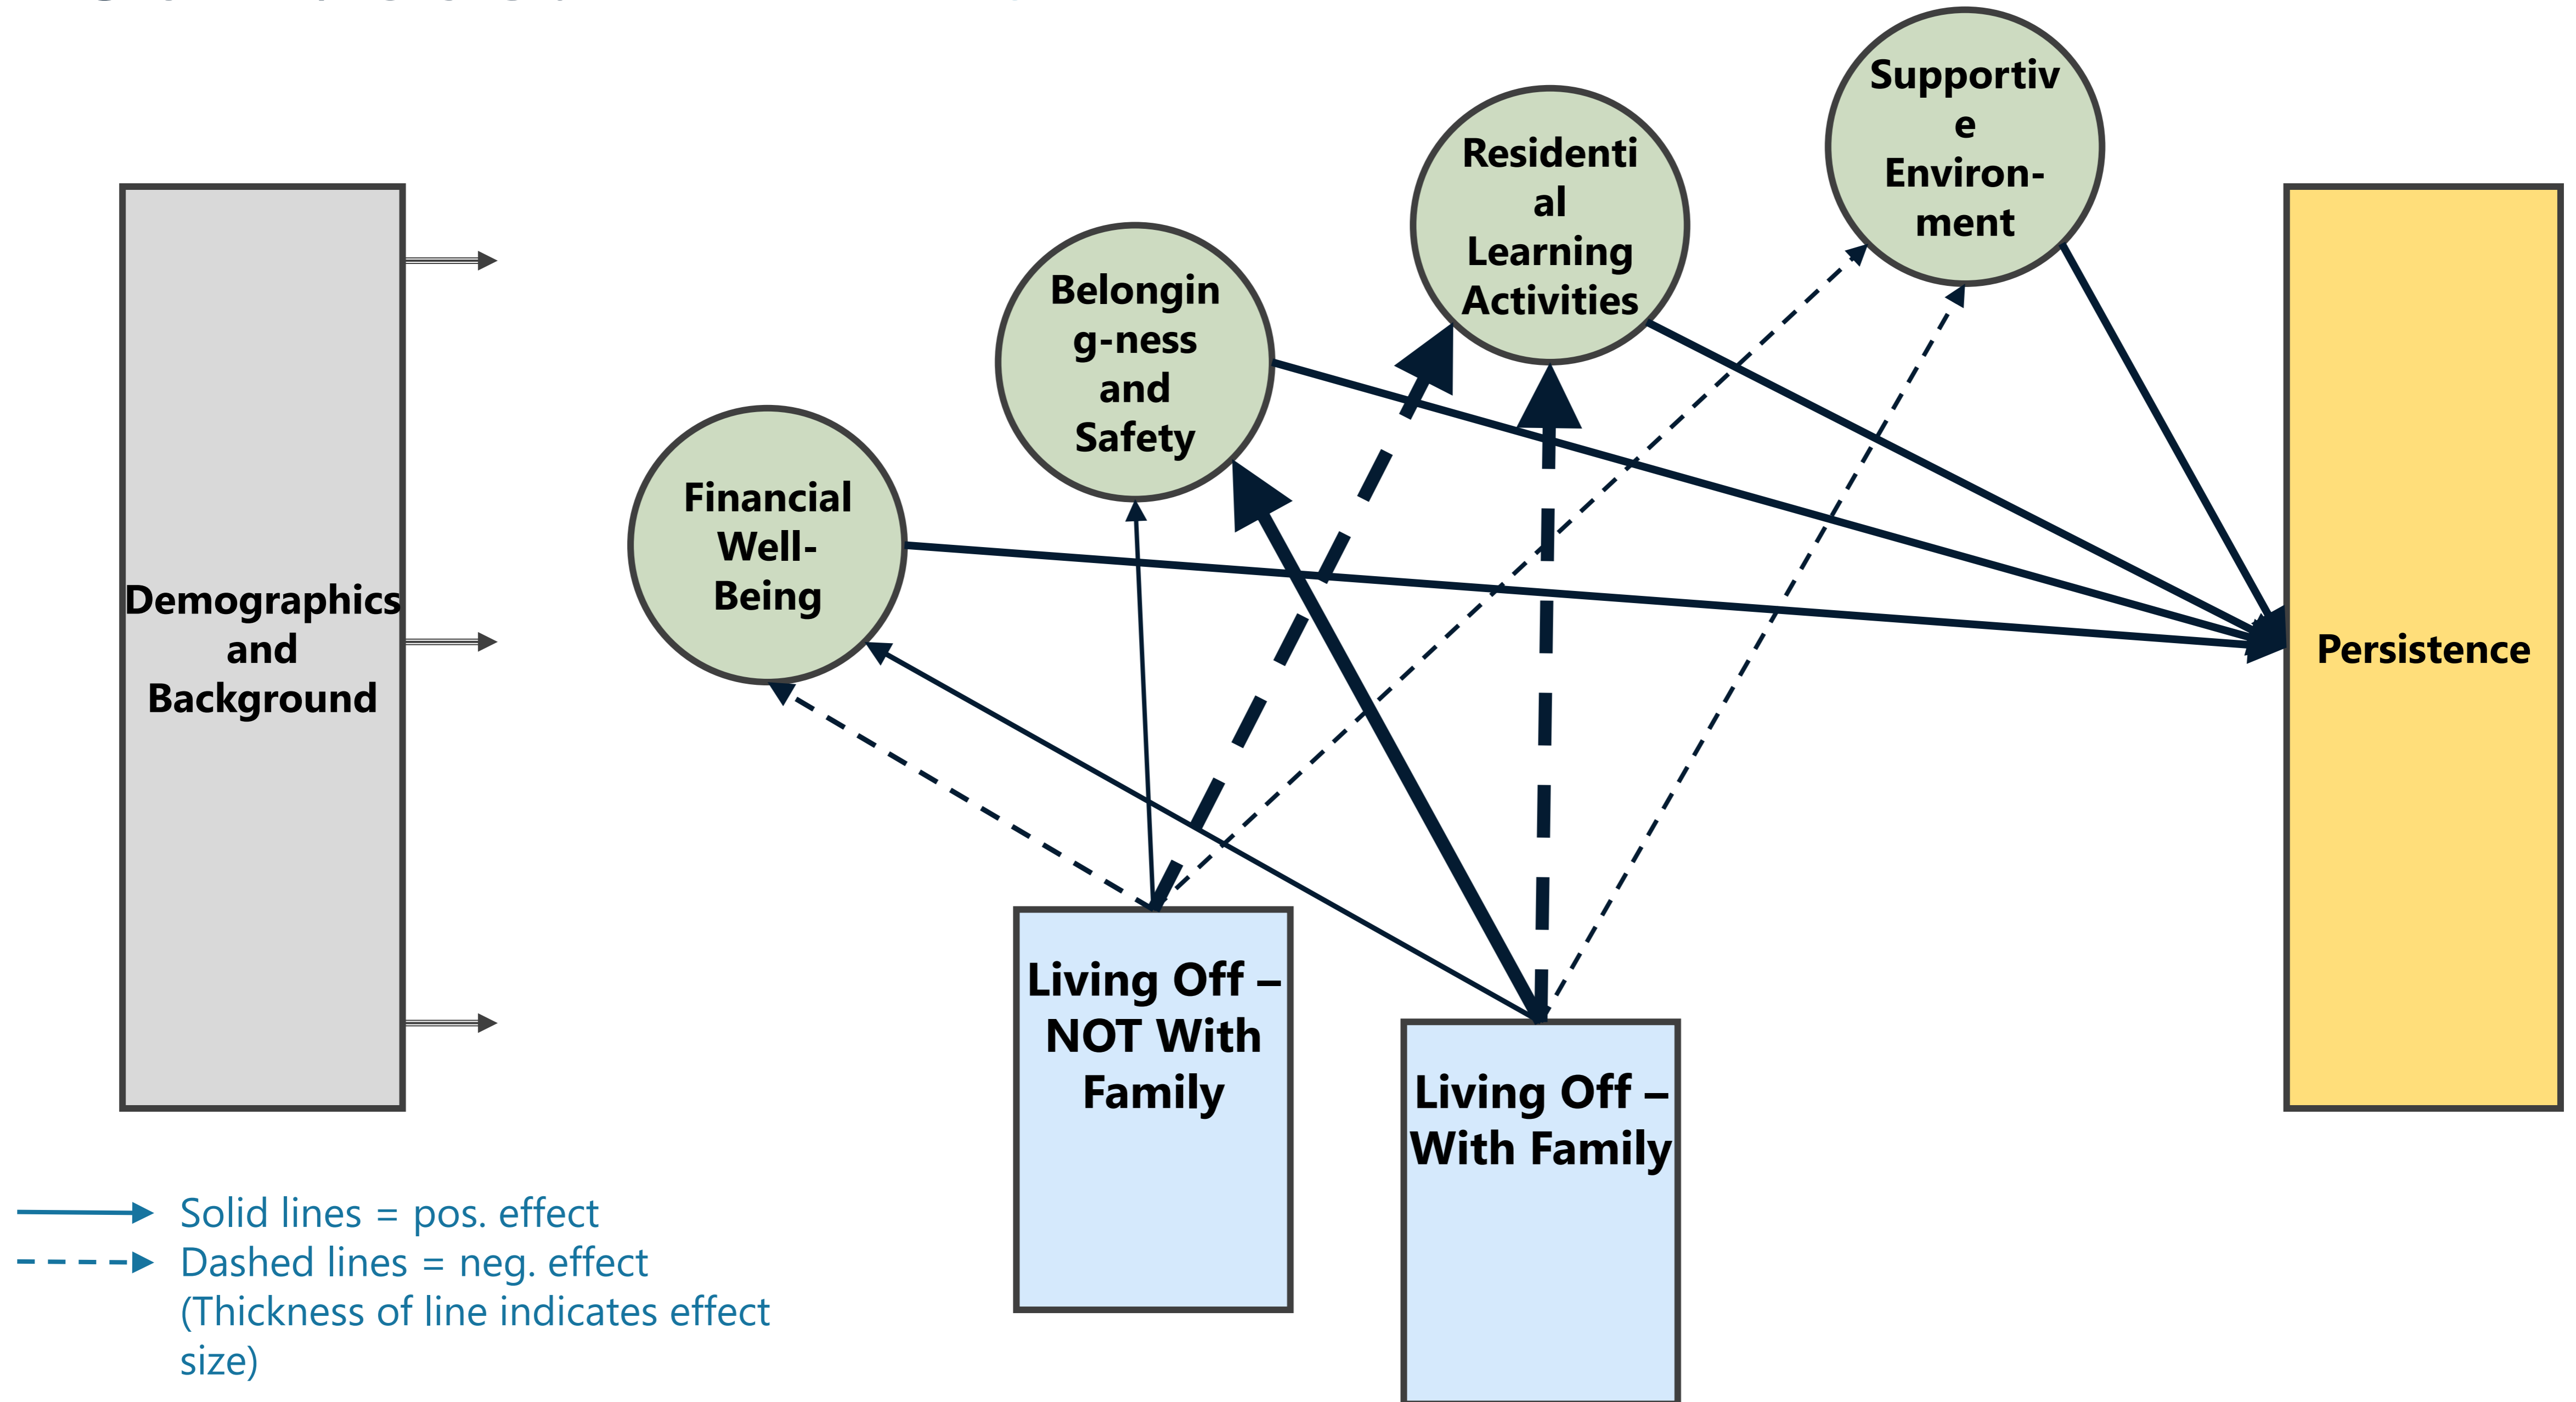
Demographics and Background

Financial Well-Being

Belongingness and Safety

Residential Learning Activities

Supportive Environment

Persistence

Living Off – NOT With Family

Living Off – With Family

Solid lines = pos. effect
Dashed lines = neg. effect
(Thickness of line indicates effect size)